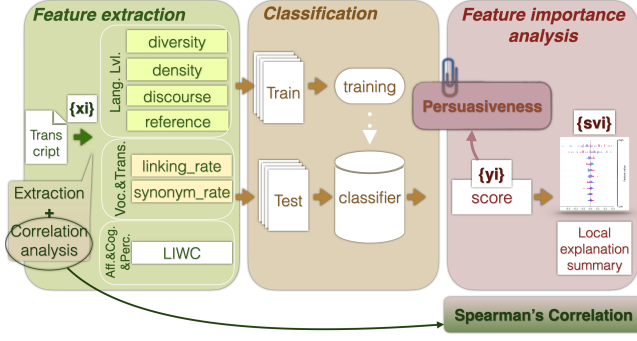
Feature extraction

Classification

Feature importance analysis

{xi}

Trans cript

Lang. Lvl.

diversity

density

discourse

reference

Voc.&Trans.

linking_rate

synonym_rate

Aff.&Cog. &Perc.

LIWC

Extraction + Correlation analysis

Train

training

Test

classifier

Persuasiveness

{svi}

{yi}

score

Local explanation summary

Spearman's Correlation